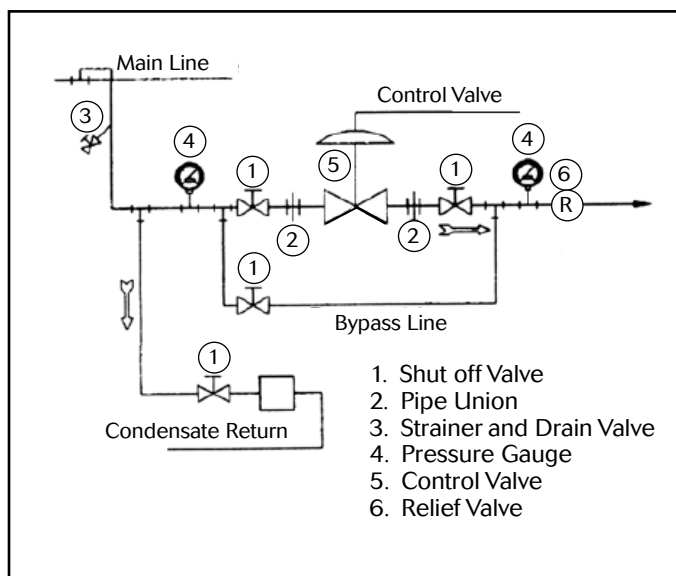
Main Line

3

Control Valve

4

1

5

1

4

6

R

2

2

1

Bypass Line

1

Condensate Return

1. Shut off Valve
2. Pipe Union
3. Strainer and Drain Valve
4. Pressure Gauge
5. Control Valve
6. Relief Valve